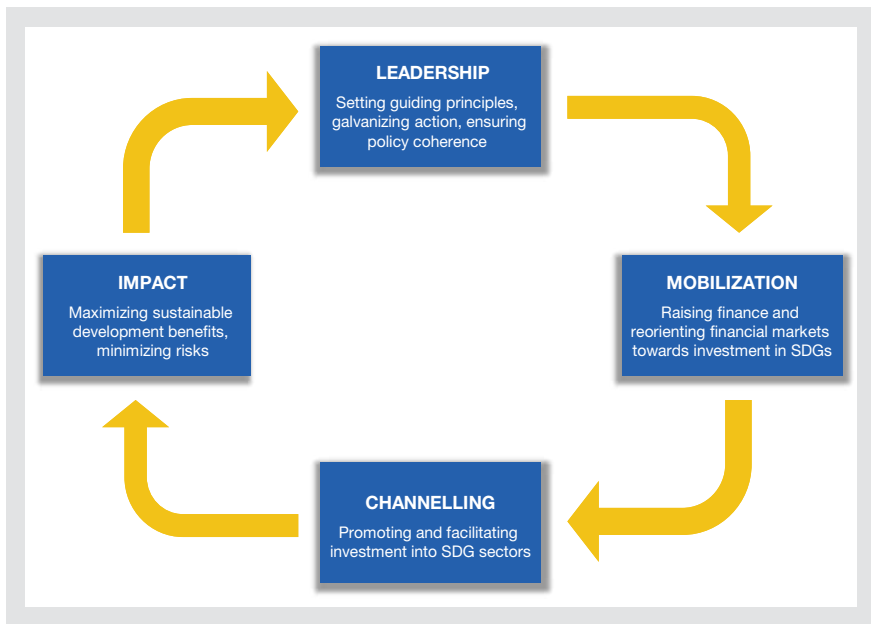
LEADERSHIP

Setting guiding principles, galvanizing action, ensuring policy coherence

MOBILIZATION

Raising finance and reorienting financial markets towards investment in SDGs

CHANNELLING

Promoting and facilitating investment into SDG sectors

IMPACT

Maximizing sustainable development benefits, minimizing risks